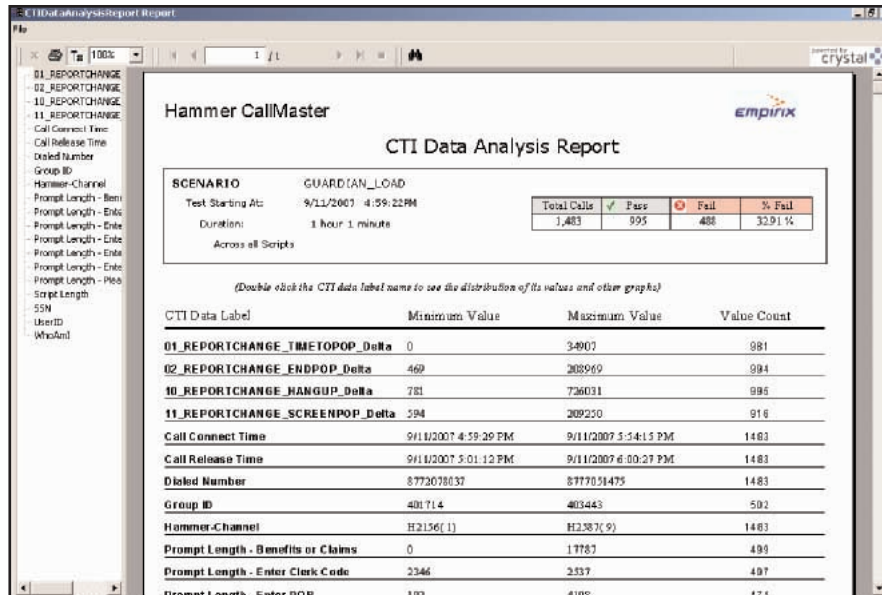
CTIDataAnalysisReport Report
File

100% 1 /1 crystal

01_REPORTCHANGE
02_REPORTCHANGE
10_REPORTCHANGE
11_REPORTCHANGE
Call Connect Time
Call Release Time
Dialed Number
Group ID
Hammer-Channel
Prompt Length - Bene
Prompt Length - Ente
Prompt Length - Ente
Prompt Length - Ente
Prompt Length - Ente
Prompt Length - Ente
Prompt Length - Plea
Script Length
SSN
UserID
WhoAmI

Hammer CallMaster

EMPIRIX

CTI Data Analysis Report

SCENARIO GUARDIAN_LOAD
Test Starting At: 9/11/2007 4:59:22PM
Duration: 1 hour 1 minute
Across all Scripts

| Total Calls | Pass | Fail | % Fail |
|---|---|---|---|
| 1,483 | 995 | 488 | 32.91 % |

(Double click the CTI data label name to see the distribution of its values and other graphs)

| CTI Data Label | Minimum Value | Maximum Value | Value Count |
|---|---|---|---|
| 01_REPORTCHANGE_TIMETOPOP_Delta | 0 | 34907 | 981 |
| 02_REPORTCHANGE_ENDPOP_Delta | 469 | 208969 | 984 |
| 10_REPORTCHANGE_HANGUP_Delta | 781 | 726031 | 986 |
| 11_REPORTCHANGE_SCREENPOP_Delta | 594 | 209250 | 916 |
| Call Connect Time | 9/11/2007 4:59:29 PM | 9/11/2007 5:54:15 PM | 1483 |
| Call Release Time | 9/11/2007 5:01:12 PM | 9/11/2007 6:00:27 PM | 1483 |
| Dialed Number | 8772078037 | 8777051475 | 1483 |
| Group ID | 401714 | 403443 | 502 |
| Hammer-Channel | H2156(1) | H2387(9) | 1483 |
| Prompt Length - Benefits or Claims | 0 | 17787 | 499 |
| Prompt Length - Enter Clerk Code | 2346 | 2537 | 497 |
| Prompt Length - Enter DOB | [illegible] | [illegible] | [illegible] |